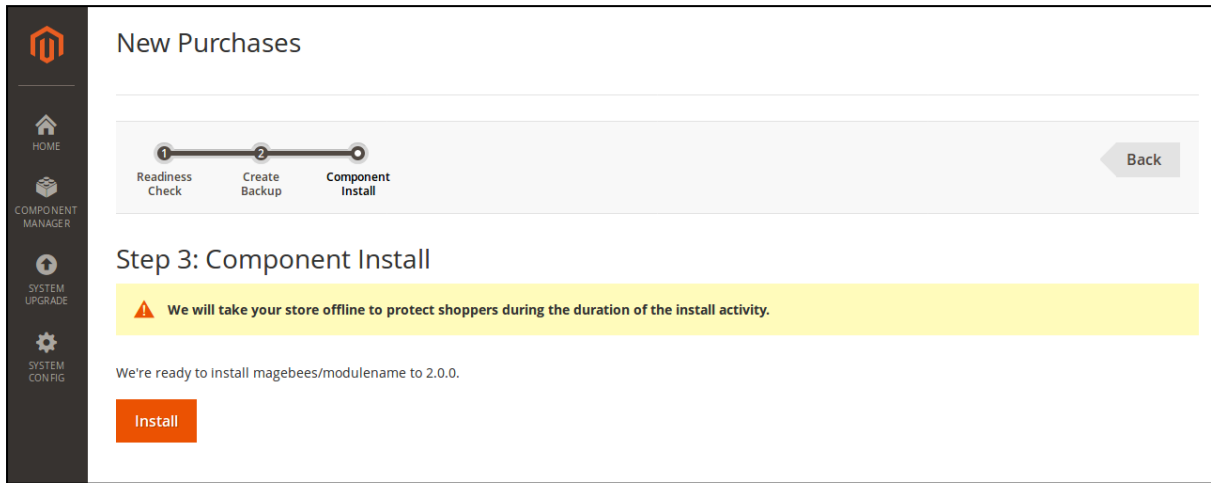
HOME

COMPONENT MANAGER

SYSTEM UPGRADE

SYSTEM CONFIG

New Purchases

1 Readiness Check
2 Create Backup
Component Install

Back

Step 3: Component Install

We will take your store offline to protect shoppers during the duration of the install activity.

We're ready to install magebees/modulename to 2.0.0.

Install